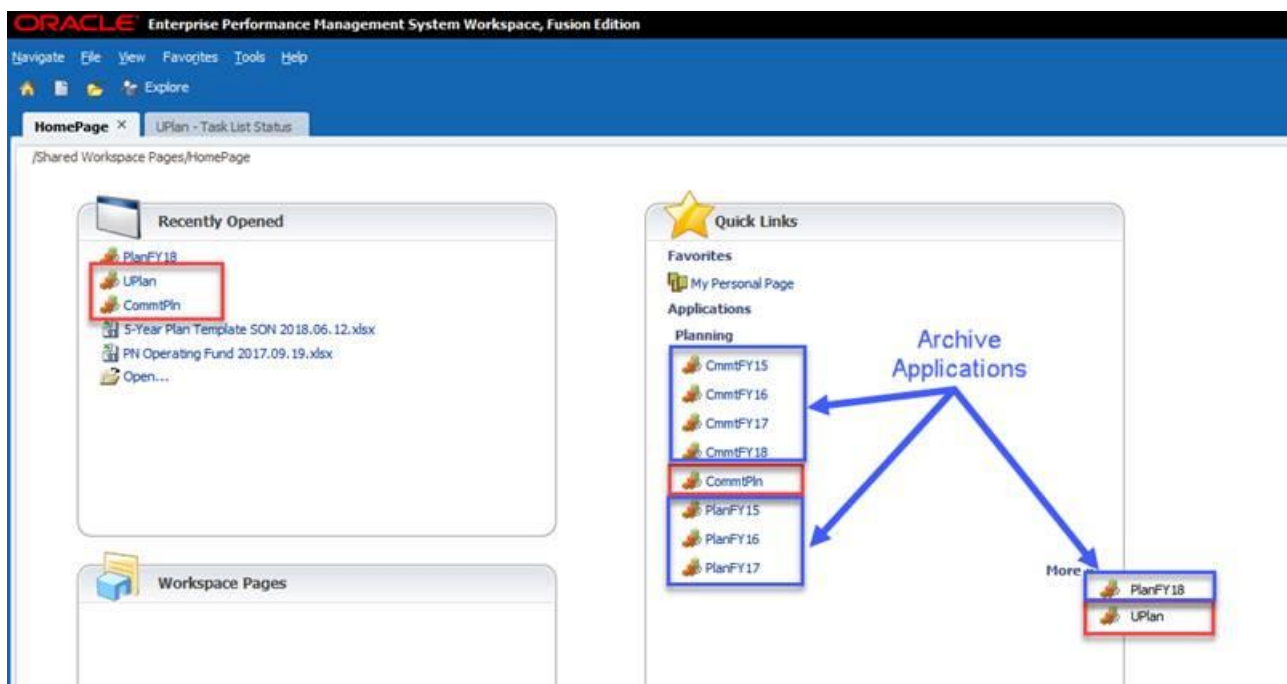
ORACLE Enterprise Performance Management System Workspace, Fusion Edition

Navigate File View Favorites Tools Help

Explore

HomePage × UPlan - Task List Status

/Shared Workspace Pages/HomePage

Recently Opened

PlanFY18
UPlan
CommtPln
5-Year Plan Template SON 2018.06.12.xlsx
PN Operating Fund 2017.09.19.xlsx
Open...

Workspace Pages

Quick Links

Favorites
My Personal Page
Applications
Planning
CmmtFY15
CmmtFY16
CmmtFY17
CmmtFY18
CommtPln
PlanFY15
PlanFY16
PlanFY17

Archive Applications

More
PlanFY18
UPlan